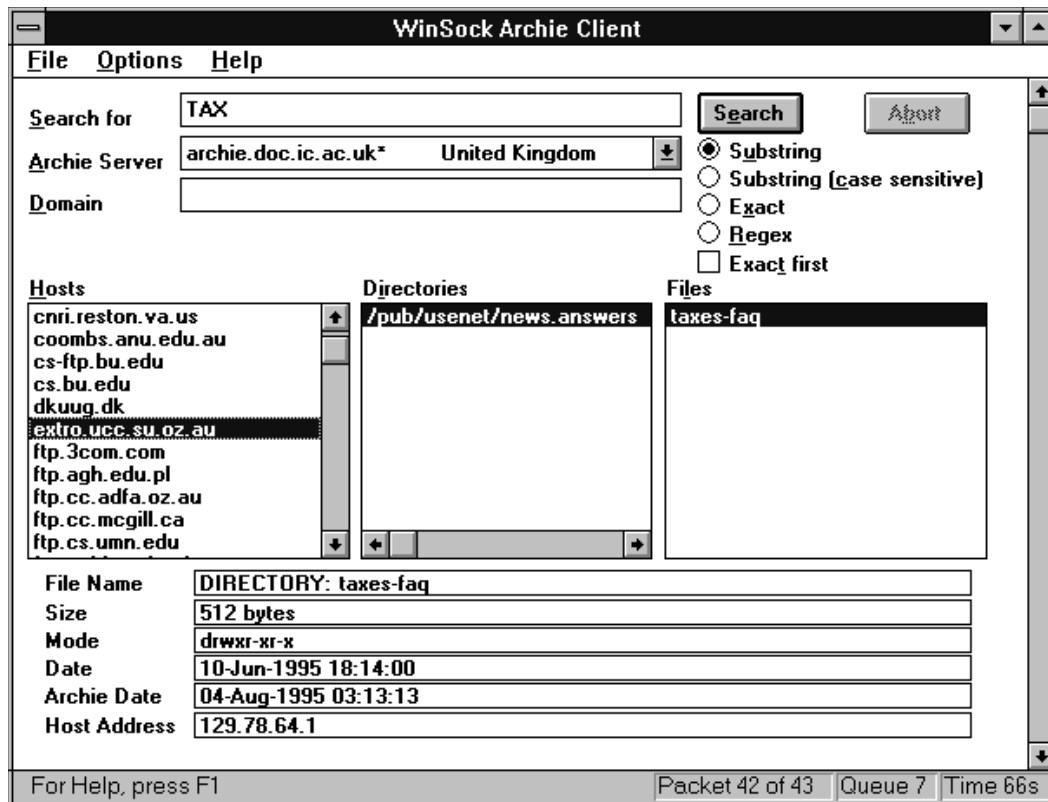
WinSock Archie Client

File Options Help

Search for TAX

Search

Abort

Archie Server archie.doc.ic.ac.uk* United Kingdom

Substring

Substring (case sensitive)

Exact

Regex

Exact first

Domain

Hosts

cnri.reston.va.us
coombs.anu.edu.au
cs-ftp.bu.edu
cs.bu.edu
dkuug.dk
extro.ucc.su.oz.au
ftp.3com.com
ftp.agh.edu.pl
ftp.cc.adfa.oz.au
ftp.cc.mcgill.ca
ftp.cs.umn.edu
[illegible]

Directories

/pub/usenet/news.answers

Files

taxes-faq

File Name DIRECTORY: taxes-faq

Size 512 bytes

Mode drwxr-xr-x

Date 10-Jun-1995 18:14:00

Archie Date 04-Aug-1995 03:13:13

Host Address 129.78.64.1

For Help, press F1

Packet 42 of 43

Queue 7

Time 66s